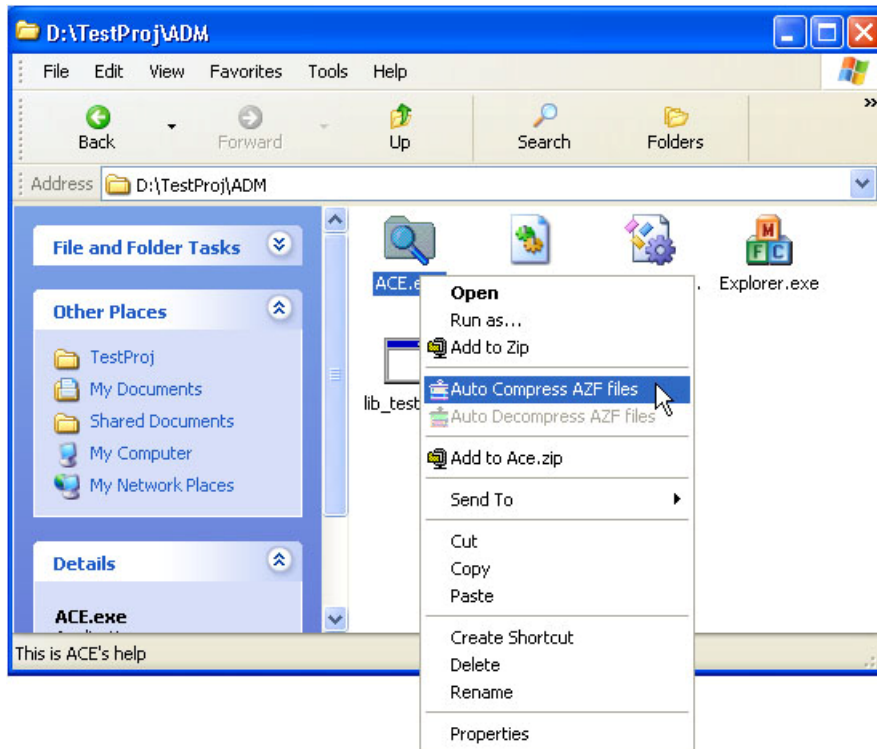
D:\TestProj\ADM

File Edit View Favorites Tools Help

Back Forward Up Search Folders

Address D:\TestProj\ADM

File and Folder Tasks

Other Places

TestProj
My Documents
Shared Documents
My Computer
My Network Places

Details

ACE.exe

ACE.e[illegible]

. Explorer.exe

lib_test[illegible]

Open
Run as...
Add to Zip
Auto Compress AZF files
Auto Decompress AZF files
Add to Ace.zip
Send To
Cut
Copy
Paste
Create Shortcut
Delete
Rename
Properties

This is ACE's help